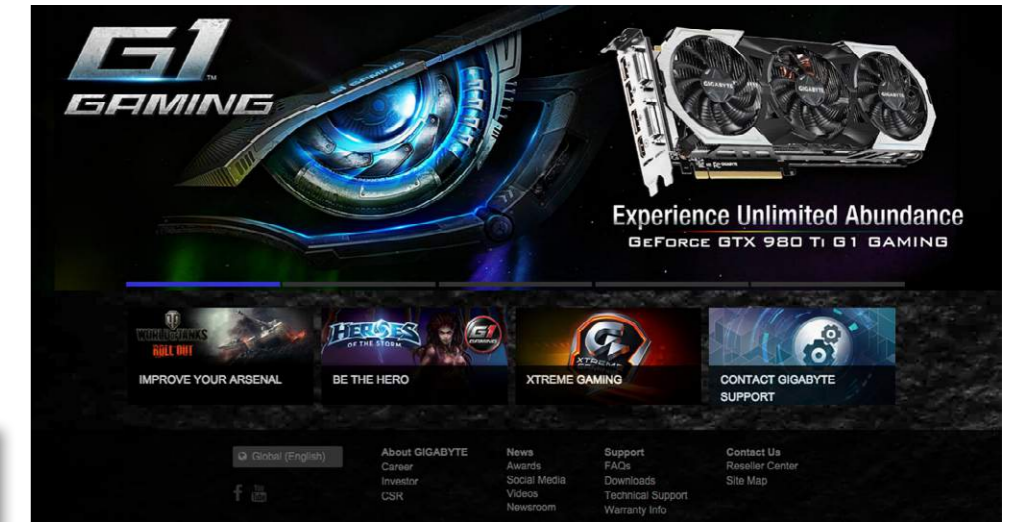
G1™ GAMING

GIGABYTE

Experience Unlimited Abundance
GeForce GTX 980 Ti G1 GAMING

WORLD OF TANKS ROLL OUT
IMPROVE YOUR ARSENAL

HEROES OF THE STORM
G1 GAMING
BE THE HERO

XTREME GAMING
XTREME GAMING

CONTACT GIGABYTE SUPPORT

Global (English)

About GIGABYTE
Career
Investor
CSR

News
Awards
Social Media
Videos
Newsroom

Support
FAQs
Downloads
Technical Support
Warranty Info

Contact Us
Reseller Center
Site Map